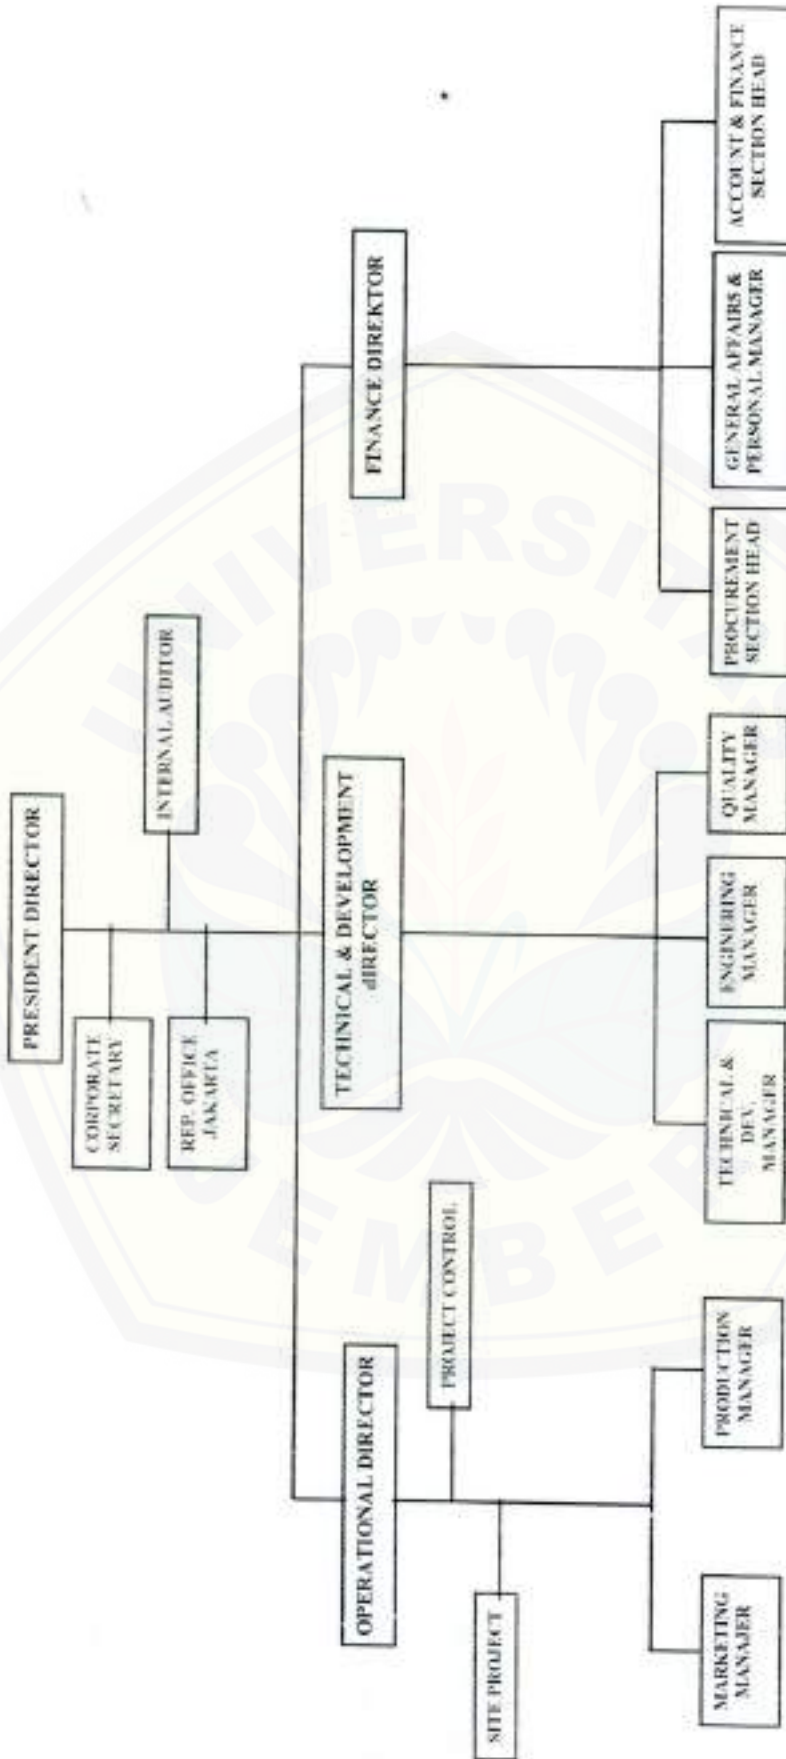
PRESIDENT DIRECTOR

CORPORATE SECRETARY

REP. OFFICE JAKARTA

INTERNAL AUDITOR

OPERATIONAL DIRECTOR

TECHNICAL & DEVELOPMENT dIRECTOR

FINANCE DIREKTOR

SITE PROJECT

PROJECT CONTROL

MARKETING MANAJER

PRODUCTION MANAGER

TECHNICAL & DEV. MANAGER

ENGINERING MANAGER

QUALITY MANAGER

PROCUREMENT SECTION HEAD

GENERAL AFFAIRS & PERSONAL MANAGER

ACCOUNT & FINANCE SECTION HEAD